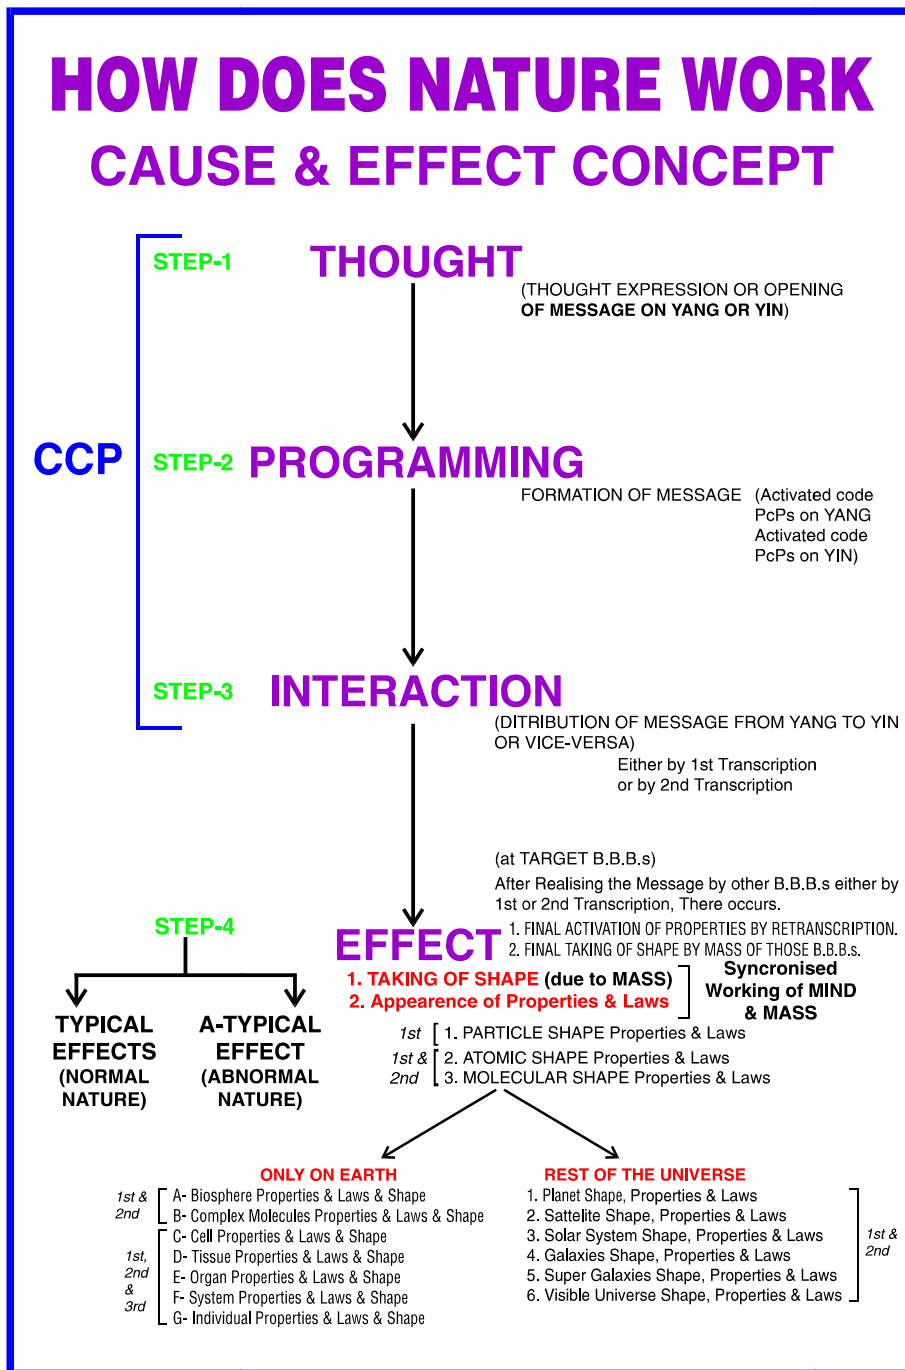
HOW DOES NATURE WORK
CAUSE & EFFECT CONCEPT

CCP

STEP-1 THOUGHT
(THOUGHT EXPRESSION OR OPENING OF MESSAGE ON YANG OR YIN)

STEP-2 PROGRAMMING
FORMATION OF MESSAGE (Activated code PcPs on YANG Activated code PcPs on YIN)

STEP-3 INTERACTION
(DITRIBUTION OF MESSAGE FROM YANG TO YIN OR VICE-VERSA)
Either by 1st Transcription or by 2nd Transcription

(at TARGET B.B.B.s)
After Realising the Message by other B.B.B.s either by 1st or 2nd Transcription, There occurs.

STEP-4

EFFECT
1. FINAL ACTIVATION OF PROPERTIES BY RETRANSCRIPTION.
2. FINAL TAKING OF SHAPE BY MASS OF THOSE B.B.B.s.

1. TAKING OF SHAPE (due to MASS)
2. Appearence of Properties & Laws
Syncronised Working of MIND & MASS

TYPICAL EFFECTS (NORMAL NATURE)

A-TYPICAL EFFECT (ABNORMAL NATURE)

1st 1. PARTICLE SHAPE Properties & Laws
1st & 2nd 2. ATOMIC SHAPE Properties & Laws
3. MOLECULAR SHAPE Properties & Laws

ONLY ON EARTH
1st & 2nd A- Biosphere Properties & Laws & Shape
B- Complex Molecules Properties & Laws & Shape
1st, 2nd & 3rd C- Cell Properties & Laws & Shape
D- Tissue Properties & Laws & Shape
E- Organ Properties & Laws & Shape
F- System Properties & Laws & Shape
G- Individual Properties & Laws & Shape

REST OF THE UNIVERSE
1. Planet Shape, Properties & Laws
2. Sattelite Shape, Properties & Laws
3. Solar System Shape, Properties & Laws
4. Galaxies Shape, Properties & Laws
5. Super Galaxies Shape, Properties & Laws
6. Visible Universe Shape, Properties & Laws
1st & 2nd